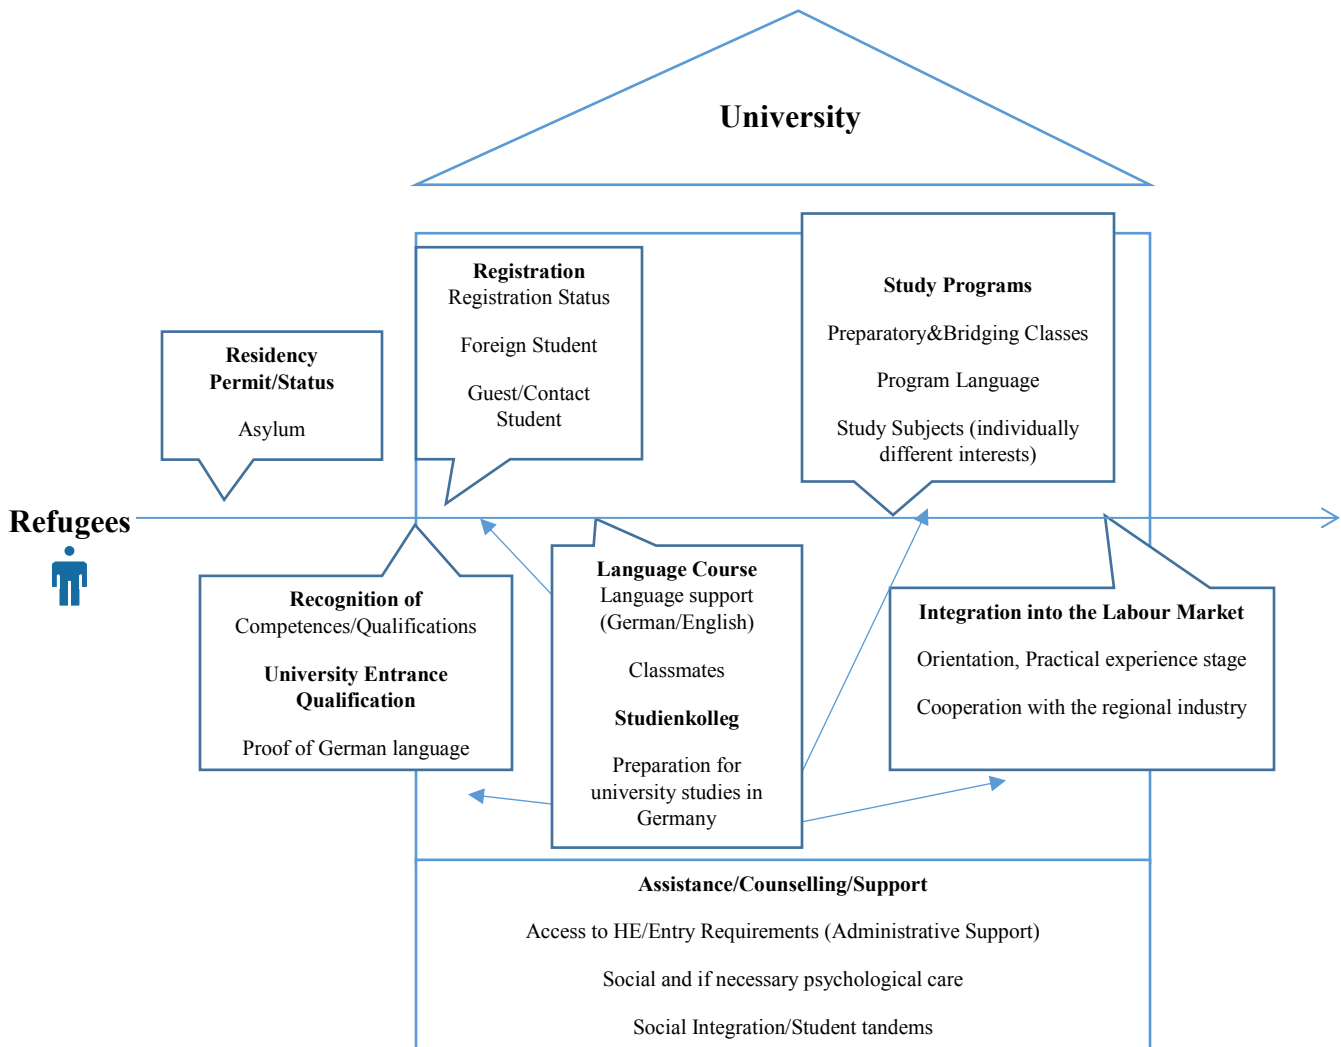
University

Residency Permit/Status

Asylum

Registration
Registration Status

Foreign Student

Guest/Contact Student

Study Programs

Preparatory&Bridging Classes

Program Language

Study Subjects (individually different interests)

Refugees

Recognition of Competences/Qualifications

University Entrance Qualification

Proof of German language

Language Course
Language support (German/English)

Classmates

Studienkolleg

Preparation for university studies in Germany

Integration into the Labour Market

Orientation, Practical experience stage

Cooperation with the regional industry

Assistance/Counselling/Support

Access to HE/Entry Requirements (Administrative Support)

Social and if necessary psychological care

Social Integration/Student tandems